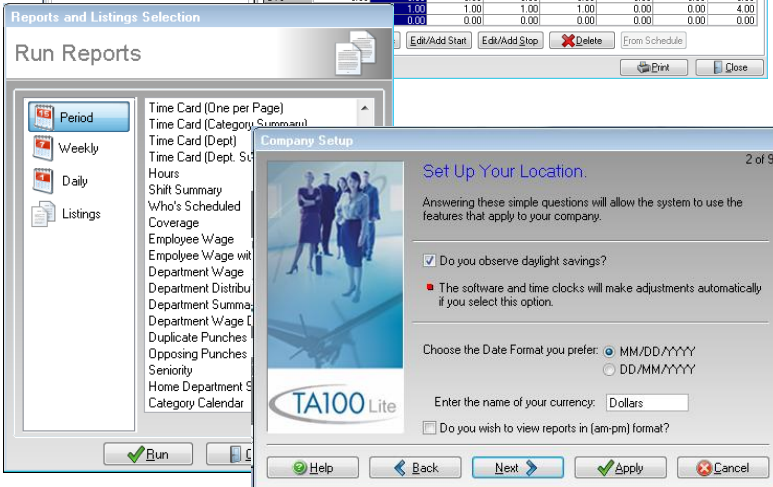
| 1.00 | 1.00 | 1.00 | 0.00 | 0.00 | 4.00 |
|---|---|---|---|---|---|
| 0.00 | 0.00 | 0.00 | 0.00 | 0.00 | 0.00 |

Edit/Add Start
Edit/Add Stop
Delete
From Schedule
Print
Close

Reports and Listings Selection

Run Reports

Period
Weekly
Daily
Listings

Time Card (One per Page)
Time Card (Category Summary)
Time Card (Dept)
Time Card (Dept. S
Hours
Shift Summary
Who's Scheduled
Coverage
Employee Wage
Empolyee Wage wit
Department Wage
Department Distribu
Department Summa
Department Wage D
Duplicate Punches
Opposing Punches
Seniority
Home Department S
Category Calendar

Run
C

Company Setup

2 of 9

Set Up Your Location.

Answering these simple questions will allow the system to use the features that apply to your company.

Do you observe daylight savings?

The software and time clocks will make adjustments automatically if you select this option.

Choose the Date Format you prefer:
MM/DD/YYYY
DD/MM/YYYY

Enter the name of your currency: Dollars

Do you wish to view reports in (am-pm) format?

TA100 Lite

Help
Back
Next
Apply
Cancel